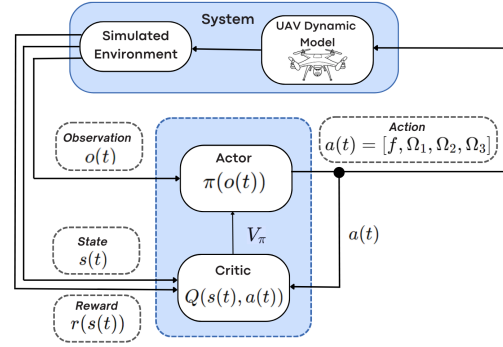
System

Simulated Environment

UAV Dynamic Model

Observation
$o(t)$

Actor
$\pi(o(t))$

Action
$a(t) = [f, \Omega_1, \Omega_2, \Omega_3]$

$V_\pi$

$a(t)$

State
$s(t)$

Critic
$Q(s(t), a(t))$

Reward
$r(s(t))$